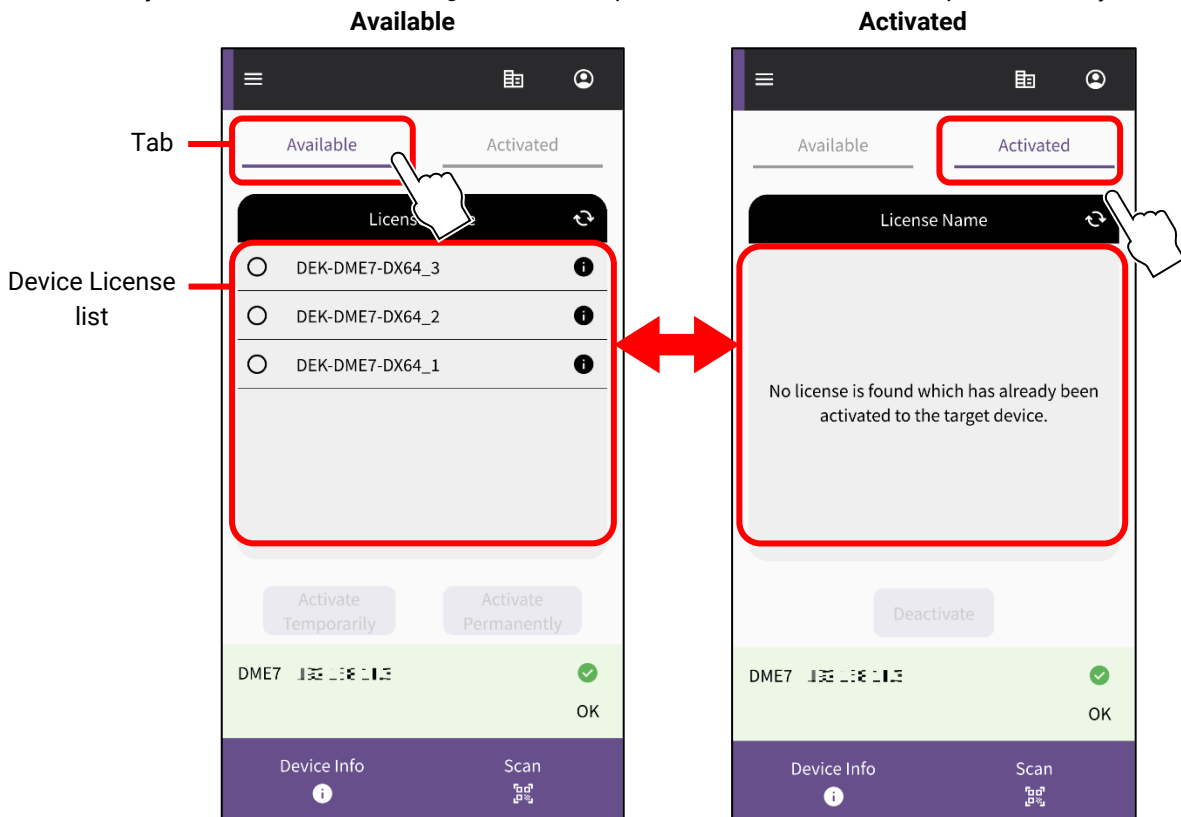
Available

Activated

Tab

Device License list

Available

Activated

Licens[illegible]e

DEK-DME7-DX64_3

DEK-DME7-DX64_2

DEK-DME7-DX64_1

Activate Temporarily

Activate Permanently

DME7 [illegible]

OK

Device Info

Scan

Available

Activated

License Name

No license is found which has already been activated to the target device.

Deactivate

DME7 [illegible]

OK

Device Info

Scan